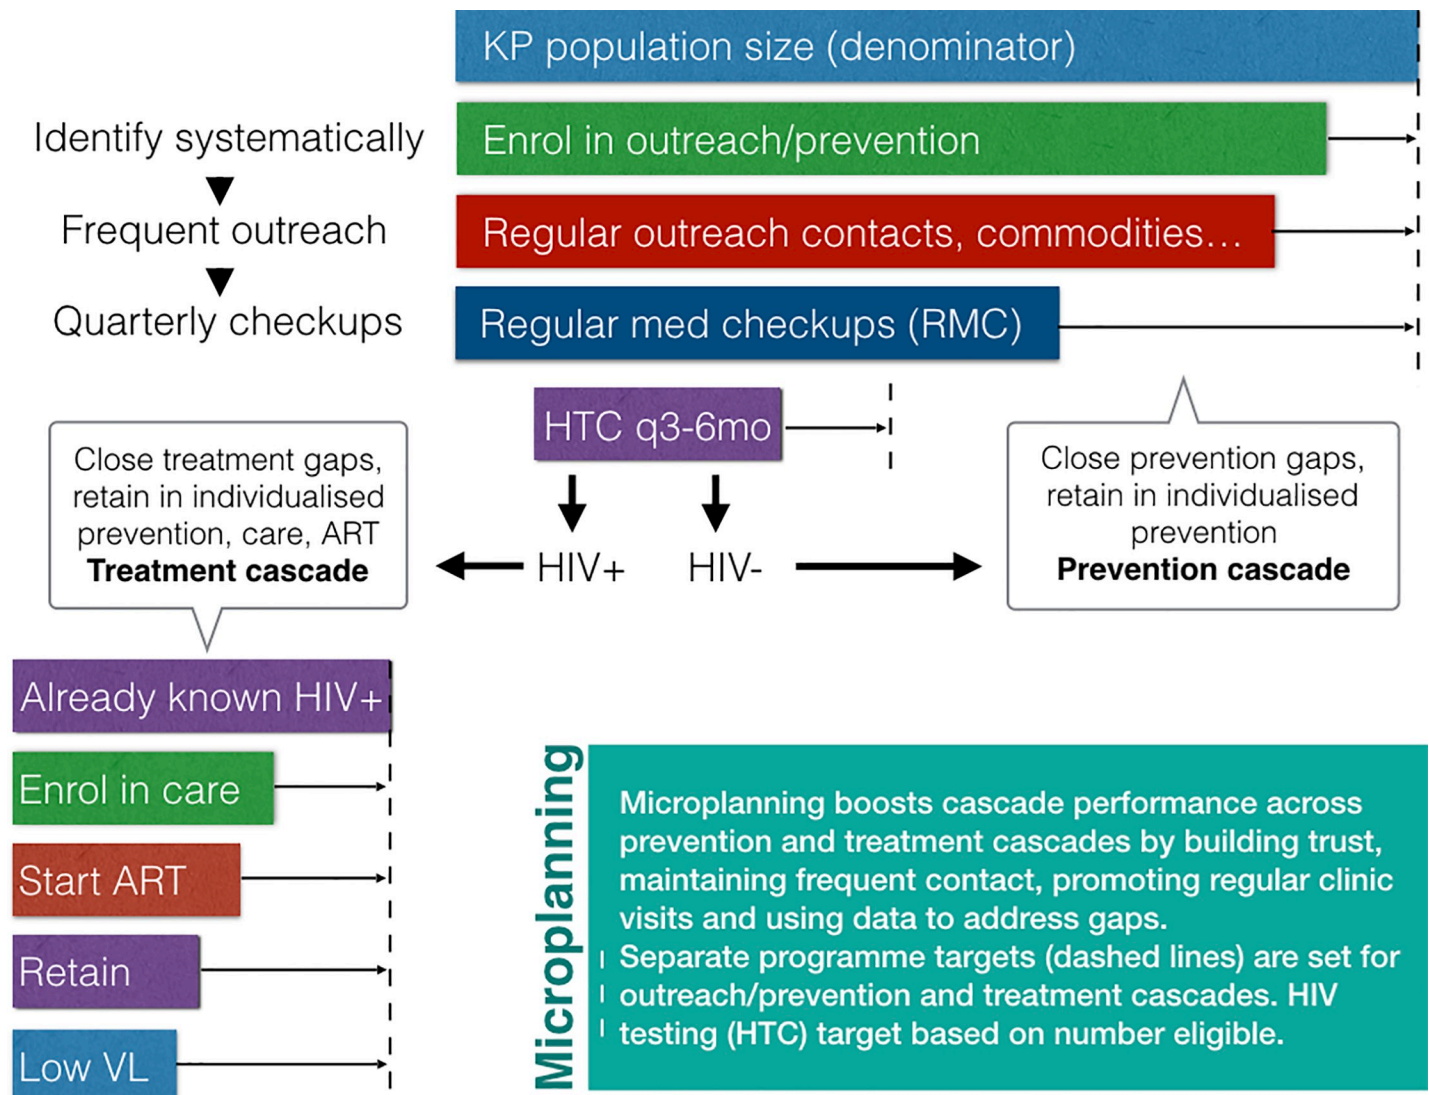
KP population size (denominator)

Identify systematically

Enrol in outreach/prevention

Frequent outreach

Regular outreach contacts, commodities…

Quarterly checkups

Regular med checkups (RMC)

HTC q3-6mo

Close treatment gaps, retain in individualised prevention, care, ART
**Treatment cascade**

HIV+

HIV-

Close prevention gaps, retain in individualised prevention
**Prevention cascade**

Already known HIV+

Enrol in care

Start ART

Retain

Low VL

Microplanning

Microplanning boosts cascade performance across prevention and treatment cascades by building trust, maintaining frequent contact, promoting regular clinic visits and using data to address gaps.
Separate programme targets (dashed lines) are set for outreach/prevention and treatment cascades. HIV testing (HTC) target based on number eligible.